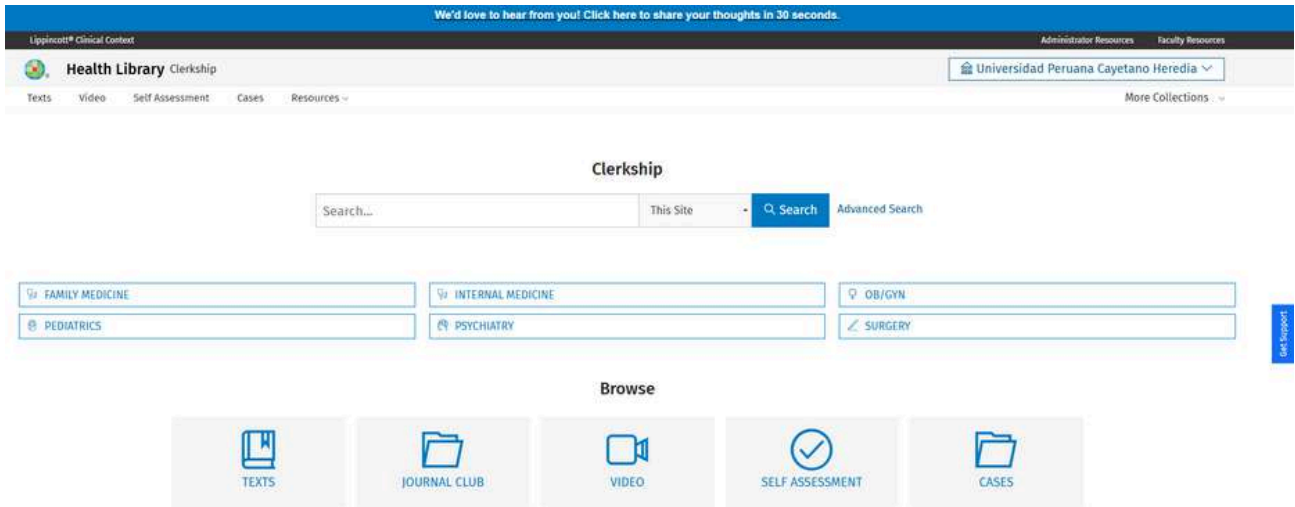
We'd love to hear from you! Click here to share your thoughts in 30 seconds.

Lippincott® Clinical Context

Administrator Resources Faculty Resources

Health Library Clerkship

Universidad Peruana Cayetano Heredia

Texts Video Self Assessment Cases Resources

More Collections

Clerkship

Search...

This Site

Search

Advanced Search

FAMILY MEDICINE

INTERNAL MEDICINE

OB/GYN

PEDIATRICS

PSYCHIATRY

SURGERY

Get Support

Browse

TEXTS

JOURNAL CLUB

VIDEO

SELF ASSESSMENT

CASES